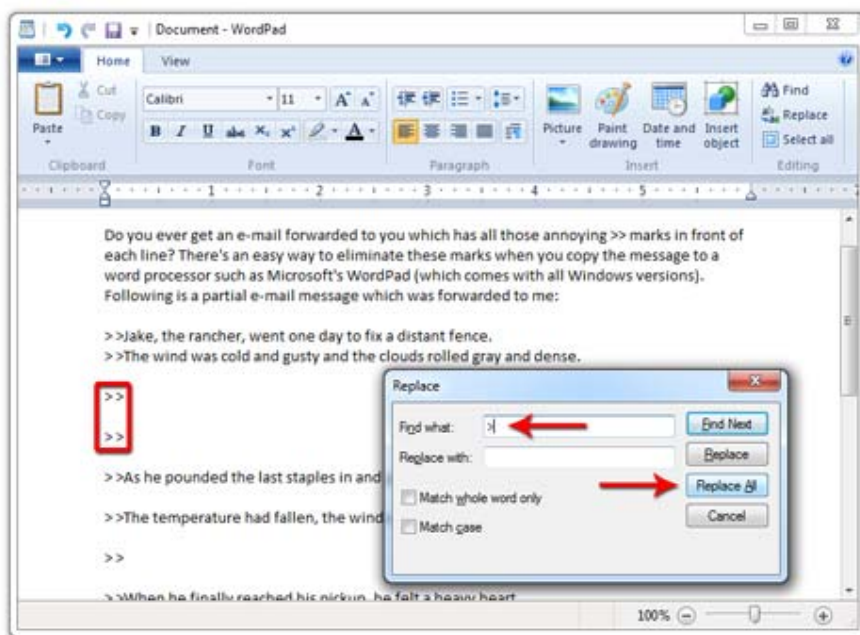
Document - WordPad

Home View

Cut Copy Paste Clipboard

Calibri 11 A A

B I U abe $X_2$ $X^2$ A

Font

Paragraph

Picture Paint drawing Date and time Insert object

Insert

Find Replace Select all

Editing

Do you ever get an e-mail forwarded to you which has all those annoying >> marks in front of each line? There's an easy way to eliminate these marks when you copy the message to a word processor such as Microsoft's WordPad (which comes with all Windows versions). Following is a partial e-mail message which was forwarded to me:

>>Jake, the rancher, went one day to fix a distant fence.
>>The wind was cold and gusty and the clouds rolled gray and dense.

>>

>>

>>As he pounded the last staples in and

>>The temperature had fallen, the wind

>>

>>When he finally reached his pickup, he felt a heavy heart

Replace

Find what: >

Replace with:

Match whole word only

Match case

Find Next

Replace

Replace All

Cancel

100%